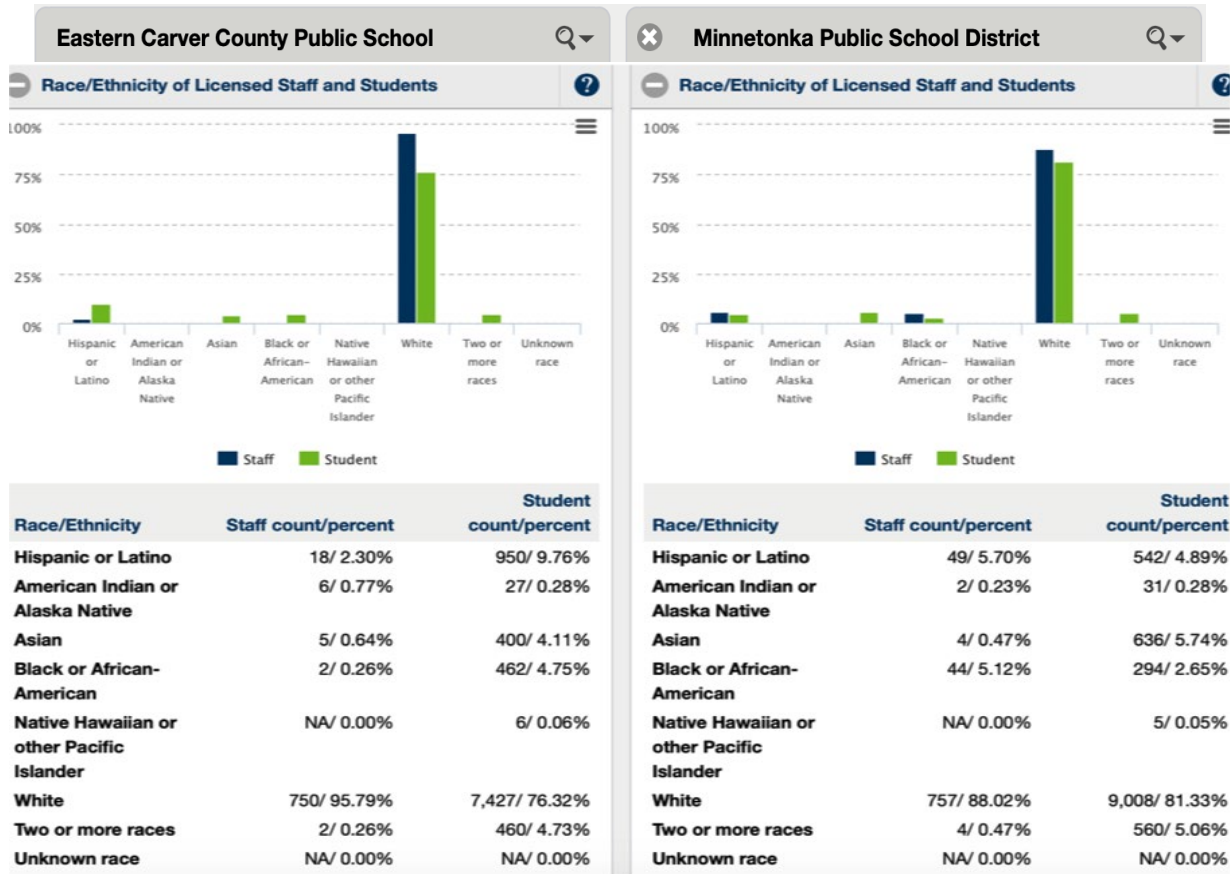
Eastern Carver County Public School

Race/Ethnicity of Licensed Staff and Students

100%
75%
50%
25%
0%

Hispanic or Latino | American Indian or Alaska Native | Asian | Black or African-American | Native Hawaiian or other Pacific Islander | White | Two or more races | Unknown race

Staff Student

| Race/Ethnicity | Staff count/percent | Student count/percent |
|---|---|---|
| Hispanic or Latino | 18/ 2.30% | 950/ 9.76% |
| American Indian or Alaska Native | 6/ 0.77% | 27/ 0.28% |
| Asian | 5/ 0.64% | 400/ 4.11% |
| Black or African-American | 2/ 0.26% | 462/ 4.75% |
| Native Hawaiian or other Pacific Islander | NA/ 0.00% | 6/ 0.06% |
| White | 750/ 95.79% | 7,427/ 76.32% |
| Two or more races | 2/ 0.26% | 460/ 4.73% |
| Unknown race | NA/ 0.00% | NA/ 0.00% |

Minnetonka Public School District

Race/Ethnicity of Licensed Staff and Students

100%
75%
50%
25%
0%

Hispanic or Latino | American Indian or Alaska Native | Asian | Black or African-American | Native Hawaiian or other Pacific Islander | White | Two or more races | Unknown race

Staff Student

| Race/Ethnicity | Staff count/percent | Student count/percent |
|---|---|---|
| Hispanic or Latino | 49/ 5.70% | 542/ 4.89% |
| American Indian or Alaska Native | 2/ 0.23% | 31/ 0.28% |
| Asian | 4/ 0.47% | 636/ 5.74% |
| Black or African-American | 44/ 5.12% | 294/ 2.65% |
| Native Hawaiian or other Pacific Islander | NA/ 0.00% | 5/ 0.05% |
| White | 757/ 88.02% | 9,008/ 81.33% |
| Two or more races | 4/ 0.47% | 560/ 5.06% |
| Unknown race | NA/ 0.00% | NA/ 0.00% |